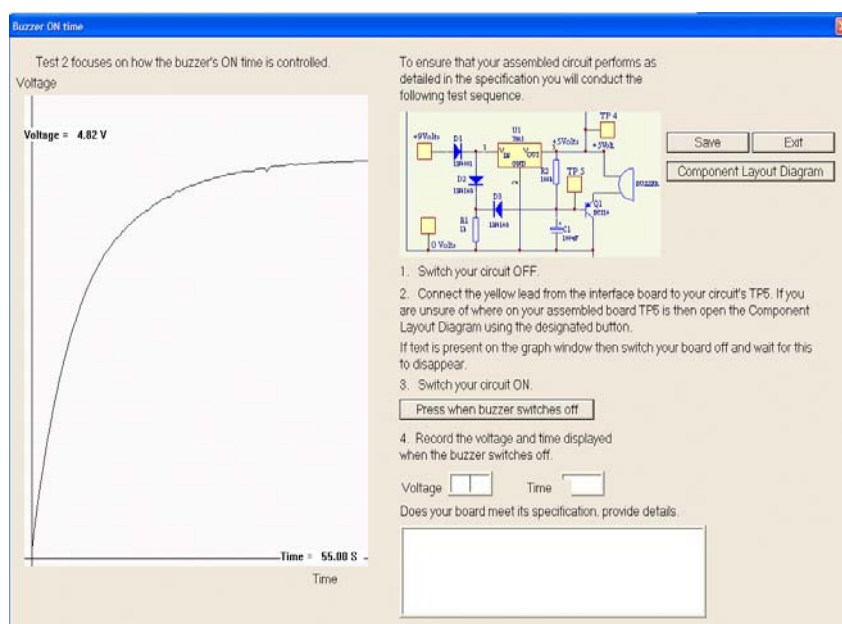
Buzzer ON time

Test 2 focuses on how the buzzer's ON time is controlled.

Voltage

Voltage = 4.82 V

Time = 55.00 S

Time

To ensure that your assembled circuit performs as detailed in the specification you will conduct the following test sequence.

+9Volts D1 U1 TP 4 5Volts +5Volt TP 5 D2 R2 D3 R1 Q1 C1 0 Volts

Save

Exit

Component Layout Diagram

1. Switch your circuit OFF.

2. Connect the yellow lead from the interface board to your circuit's TP5. If you are unsure of where on your assembled board TP5 is then open the Component Layout Diagram using the designated button.

If text is present on the graph window then switch your board off and wait for this to disappear.

3. Switch your circuit ON.

Press when buzzer switches off

4. Record the voltage and time displayed when the buzzer switches off.

Voltage

Time

Does your board meet its specification, provide details.